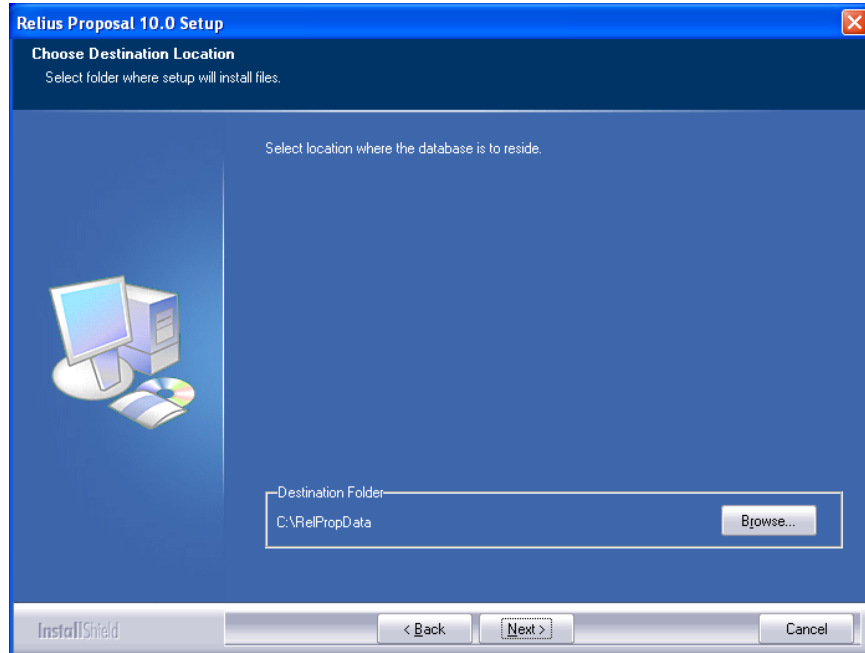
Relius Proposal 10.0 Setup

Choose Destination Location

Select folder where setup will install files.

Select location where the database is to reside.

Destination Folder

C:\RelPropData

Browse...

InstallShield

< Back

Next >

Cancel